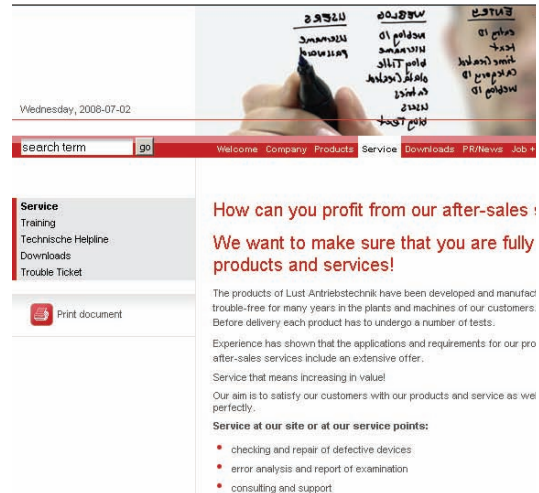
USERS
WEBLOG
ENTRY
username
password
weblog ID
username
blog Title
date Created
entries
users
blog Text
entry ID
text
time Created
category ID
weblog ID

Wednesday, 2008-07-02

search term go

Welcome Company Products Service Downloads PR/News Job +

Service
Training
Technische Helpline
Downloads
Trouble Ticket

Print document

How can you profit from our after-sales s

We want to make sure that you are fully products and services!

The products of Lust Antriebstechnik have been developed and manufact trouble-free for many years in the plants and machines of our customers. Before delivery each product has to undergo a number of tests.

Experience has shown that the applications and requirements for our pro after-sales services include an extensive offer.

Service that means increasing in value!

Our aim is to satisfy our customers with our products and service as wel perfectly.

Service at our site or at our service points:

• checking and repair of defective devices
• error analysis and report of examination
• consulting and support